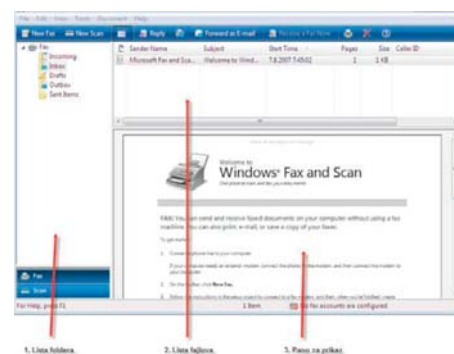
File Edit View Tools Document Help

New Fax New Scan Reply Forward as E-mail Receive a Fax Now

Fax
Incoming
Inbox
Drafts
Outbox
Sent Items

Sender Name | Subject | Start Time | Pages | Size | Caller ID
Microsoft Fax and Sca... | Welcome to Wind... | 7.8.2007 7:45:02 | 1 | 1 KB |

Welcome to
Windows Fax and Scan

FAX: You can send and receive faxed documents on your computer without using a fax machine. You can also print, e-mail, or save a copy of your faxes.

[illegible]

Fax
Scan

For Help, press F1 | 1 Item | No fax accounts are configured

1. Lista foldera
2. Lista fajlova
3. Panu za prikaz